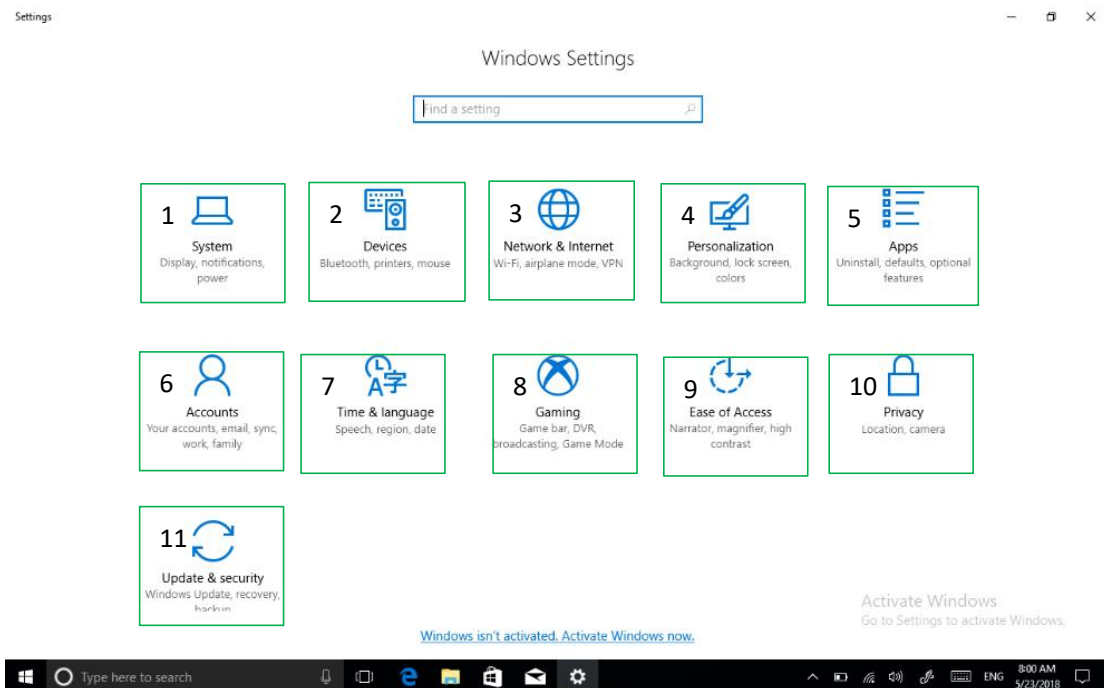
Settings

Windows Settings

Find a setting

1 System
Display, notifications, power

2 Devices
Bluetooth, printers, mouse

3 Network & Internet
Wi-Fi, airplane mode, VPN

4 Personalization
Background, lock screen, colors

5 Apps
Uninstall, defaults, optional features

6 Accounts
Your accounts, email, sync, work, family

7 Time & language
Speech, region, date

8 Gaming
Game bar, DVR, broadcasting, Game Mode

9 Ease of Access
Narrator, magnifier, high contrast

10 Privacy
Location, camera

11 Update & security
Windows Update, recovery, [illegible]

Activate Windows
Go to Settings to activate Windows.

Windows isn't activated. Activate Windows now.

Type here to search

ENG 8:00 AM 5/23/2018